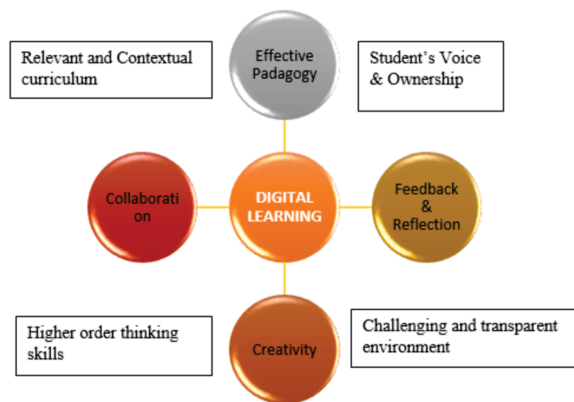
Relevant and Contextual curriculum

Effective Padagogy

Student's Voice & Ownership

Collaborati on

DIGITAL LEARNING

Feedback & Reflection

Higher order thinking skills

Creativity

Challenging and transparent environment